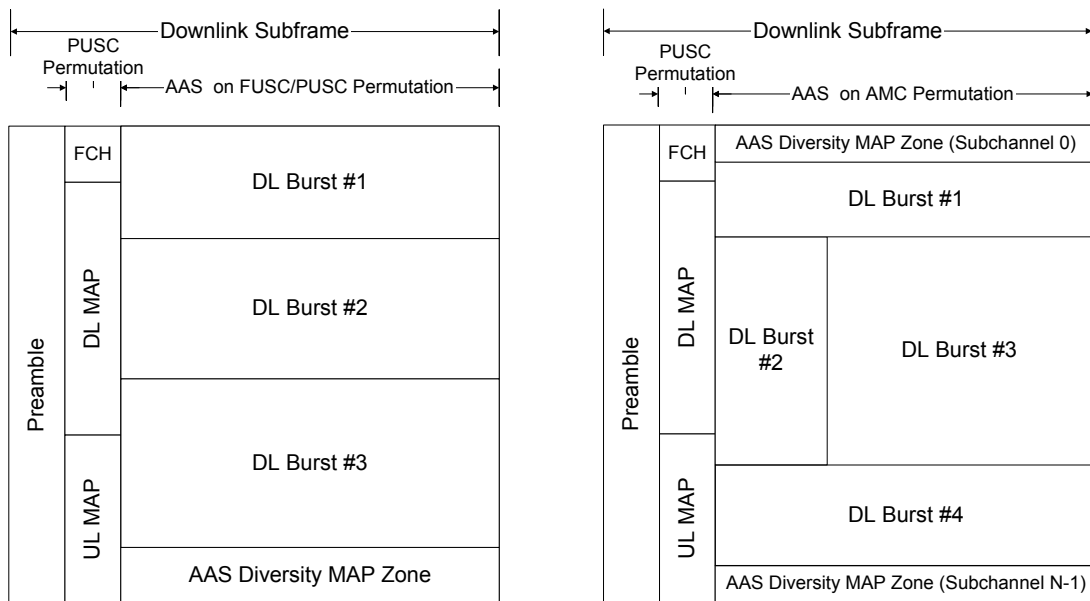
Downlink Subframe

PUSC Permutation

AAS on FUSC/PUSC Permutation

Preamble

FCH

DL MAP

UL MAP

DL Burst #1

DL Burst #2

DL Burst #3

AAS Diversity MAP Zone

Downlink Subframe

PUSC Permutation

AAS on AMC Permutation

Preamble

FCH

DL MAP

UL MAP

AAS Diversity MAP Zone (Subchannel 0)

DL Burst #1

DL Burst #2

DL Burst #3

DL Burst #4

AAS Diversity MAP Zone (Subchannel N-1)